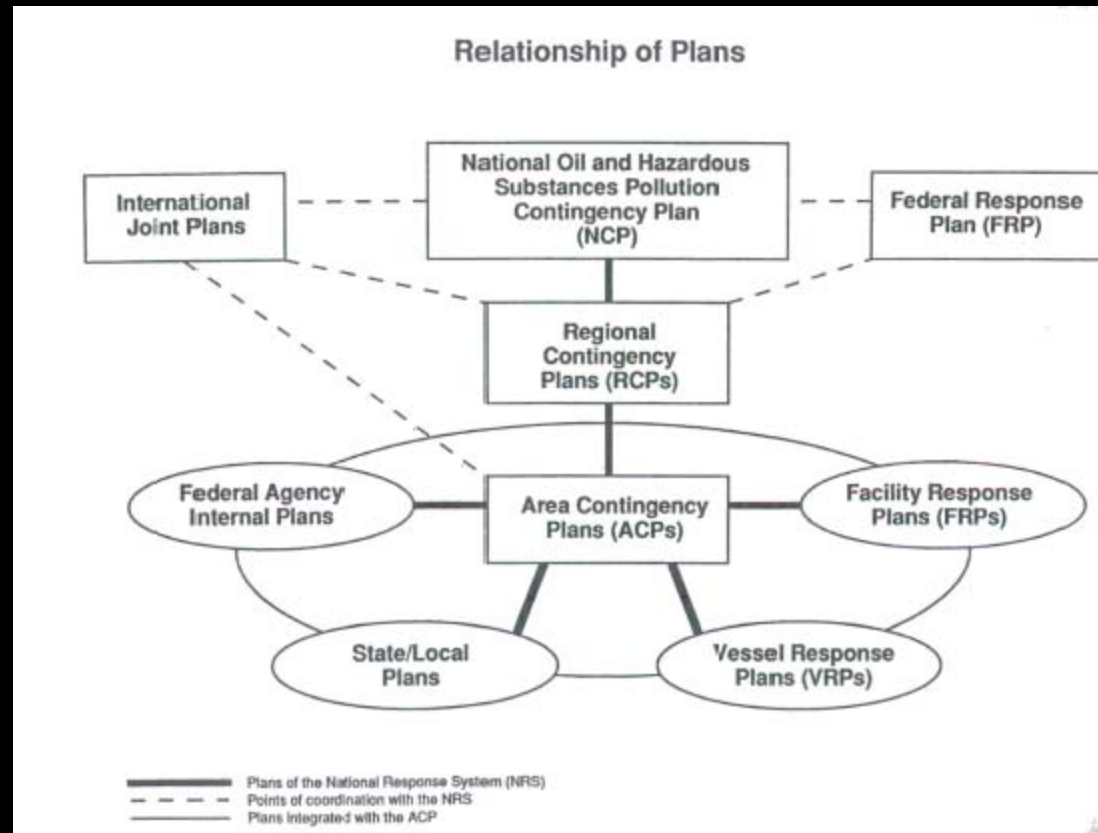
Relationship of Plans

International Joint Plans

National Oil and Hazardous Substances Pollution Contingency Plan (NCP)

Federal Response Plan (FRP)

Regional Contingency Plans (RCPs)

Federal Agency Internal Plans

Area Contingency Plans (ACPs)

Facility Response Plans (FRPs)

State/Local Plans

Vessel Response Plans (VRPs)

Plans of the National Response System (NRS)
Points of coordination with the NRS
Plans integrated with the ACP